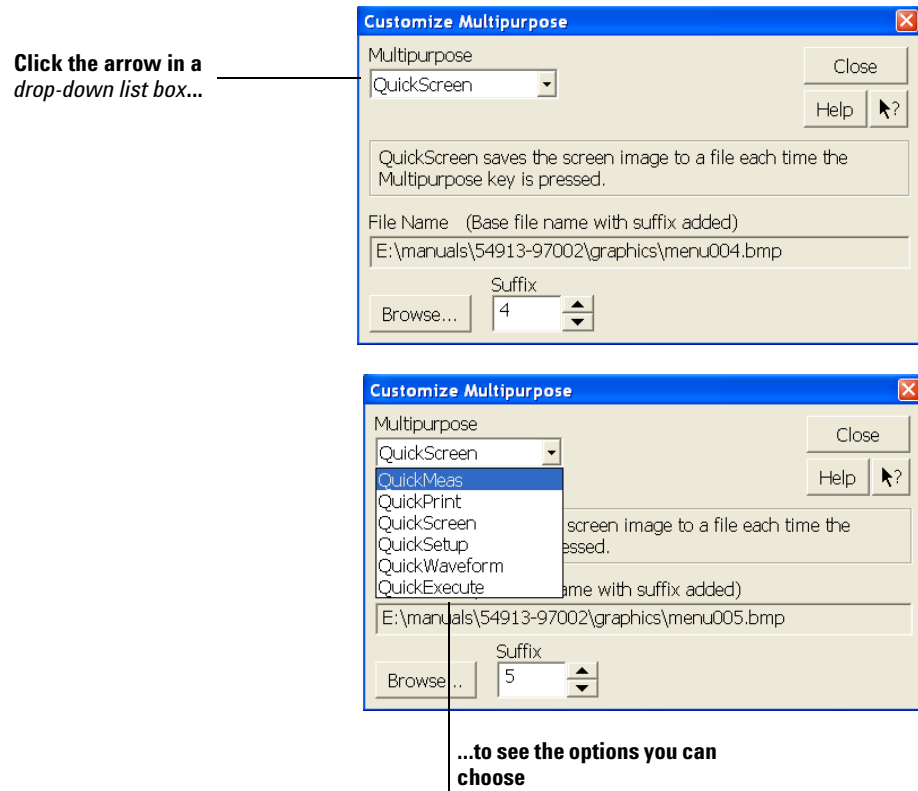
Click the arrow in a *drop-down list box*...

Customize Multipurpose

Multipurpose

QuickScreen

Close

Help

QuickScreen saves the screen image to a file each time the Multipurpose key is pressed.

File Name (Base file name with suffix added)

E:\manuals\54913-97002\graphics\menu004.bmp

Suffix

Browse...

4

Customize Multipurpose

Multipurpose

QuickScreen

Close

QuickMeas
QuickPrint
QuickScreen
QuickSetup
QuickWaveform
QuickExecute

Help

screen image to a file each time the essed.

ame with suffix added)

E:\manuals\54913-97002\graphics\menu005.bmp

Suffix

Browse...

5

...to see the options you can choose